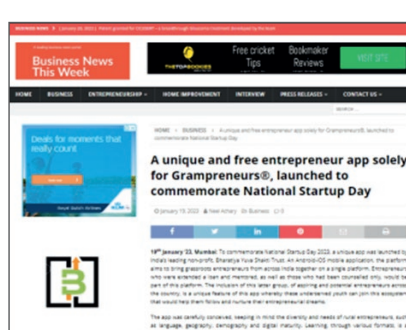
BUSINESS NEWS | January 19, 2022 | Patent granted for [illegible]

Business News This Week

Free cricket Tips

Bookmaker Reviews

VISIT SITE

HOME | BUSINESS | ENTREPRENEURSHIP | HOME IMPROVEMENT | INTERVIEW | PRESS RELEASES | CONTACT US

Deals for moments that really count

HOME > BUSINESS > A unique and free entrepreneur app solely for Grampreneurs®, launched to commemorate National Startup Day

A unique and free entrepreneur app solely for Grampreneurs®, launched to commemorate National Startup Day

January 19, 2022 | Neel Achary | Business | 0

19th January '22, Mumbai: To commemorate National Startup Day 2022, a unique app was launched by India's leading non-profit, Bharatiya Yuva Shakti Trust. An Android-iOS mobile application, the platform aims to bring grassroots entrepreneurs from across India together on a single platform. Entrepreneurs who were extended a loan and mentored, as well as those who had been counselled only, would be part of this platform. The inclusion of this latter group, of aspiring and potential entrepreneurs across the country, is a unique feature of this app whereby these underserved youth can join this ecosystem that would help them follow and nurture their entrepreneurial dreams.

The app was carefully conceived, keeping in mind the diversity and needs of rural entrepreneurs, such as language, geography, demography and digital maturity. Learning, through various formats, is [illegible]